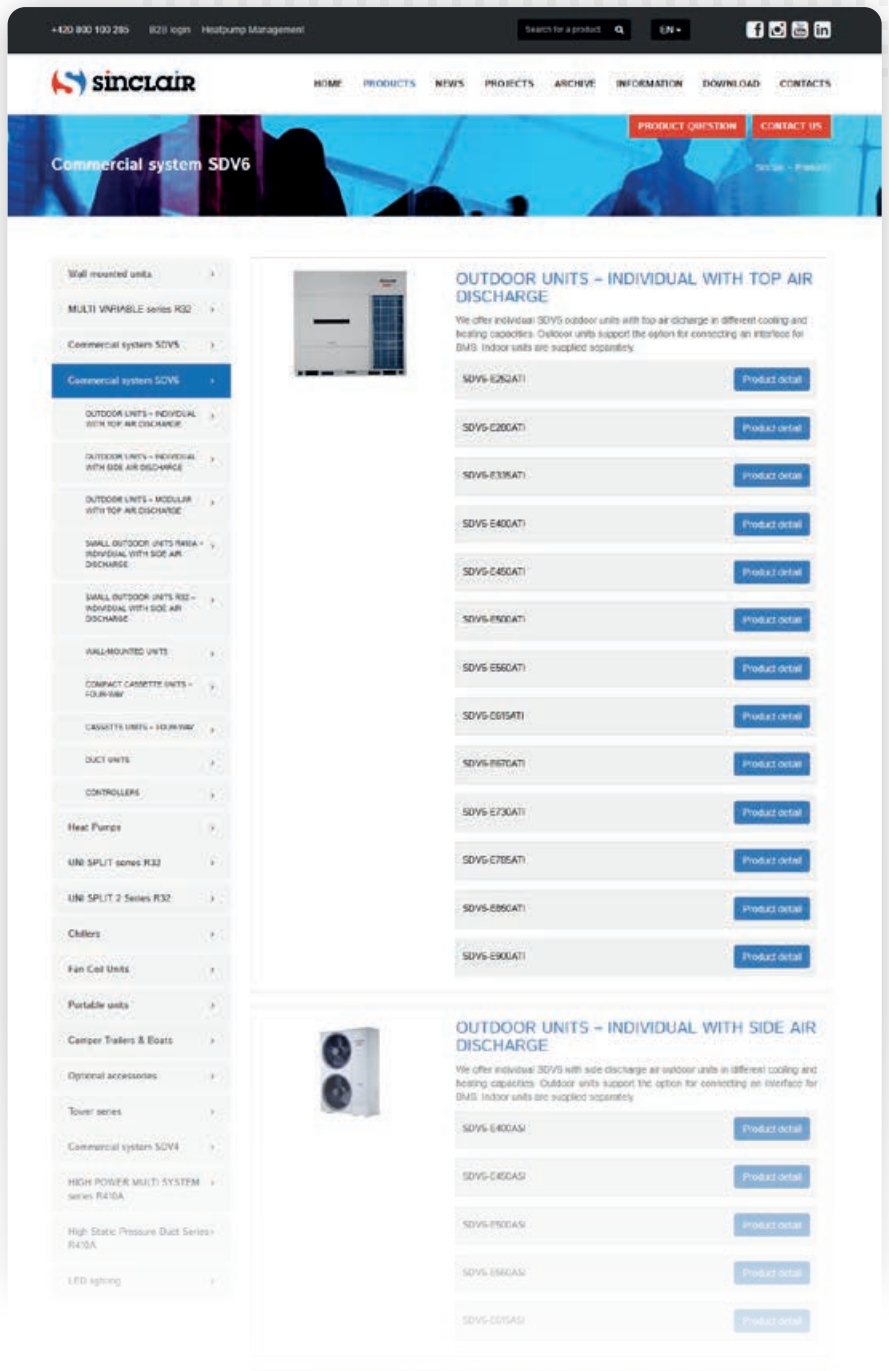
+420 800 100 285 B2B login Heatpump Management

Search for a product

EN

sinclair

HOME PRODUCTS NEWS PROJECTS ARCHIVE INFORMATION DOWNLOAD CONTACTS

PRODUCT QUESTION CONTACT US

Commercial system SDV6

Sinclair » Product

Wall mounted units

MULTI VARIABLE series R32

Commercial system SDV5

Commercial system SDV6

OUTDOOR UNITS – INDIVIDUAL WITH TOP AIR DISCHARGE

OUTDOOR UNITS – INDIVIDUAL WITH SIDE AIR DISCHARGE

OUTDOOR UNITS – MODULAR WITH TOP AIR DISCHARGE

SMALL OUTDOOR UNITS R410A – INDIVIDUAL WITH SIDE AIR DISCHARGE

SMALL OUTDOOR UNITS R32 – INDIVIDUAL WITH SIDE AIR DISCHARGE

WALL-MOUNTED UNITS

COMPACT CASSETTE UNITS – FOUR-WAY

CASSETTE UNITS – FOUR-WAY

DUCT UNITS

CONTROLLERS

Heat Pumps

UNI SPLIT series R32

UNI SPLIT 2 Series R32

Chillers

Fan Coil Units

Portable units

Camper Trailers & Boats

Optional accessories

Tower series

Commercial system SDV4

HIGH POWER MULTI SYSTEM series R410A

High Static Pressure Duct Series R410A

LED lighting

OUTDOOR UNITS – INDIVIDUAL WITH TOP AIR DISCHARGE

We offer individual SDV5 outdoor units with top air dicharge in different cooling and heating capacities. Outdoor units support the option for connecting an interface for BMS. Indoor units are supplied separately.

SDV6-E252ATI Product detail

SDV6-E280ATI Product detail

SDV6-E335ATI Product detail

SDV6-E400ATI Product detail

SDV6-E450ATI Product detail

SDV6-E500ATI Product detail

SDV6-E560ATI Product detail

SDV6-E615ATI Product detail

SDV6-E670ATI Product detail

SDV6-E730ATI Product detail

SDV6-E785ATI Product detail

SDV6-E850ATI Product detail

SDV6-E900ATI Product detail

OUTDOOR UNITS – INDIVIDUAL WITH SIDE AIR DISCHARGE

We offer individual SDV5 with side discharge air outdoor units in different cooling and heating capacities. Outdoor units support the option for connecting an interface for BMS. Indoor units are supplied separately.

SDV6-E400ASI Product detail

SDV6-E450ASI Product detail

SDV6-E500ASI Product detail

SDV6-E560ASI Product detail

SDV6-E615ASI Product detail